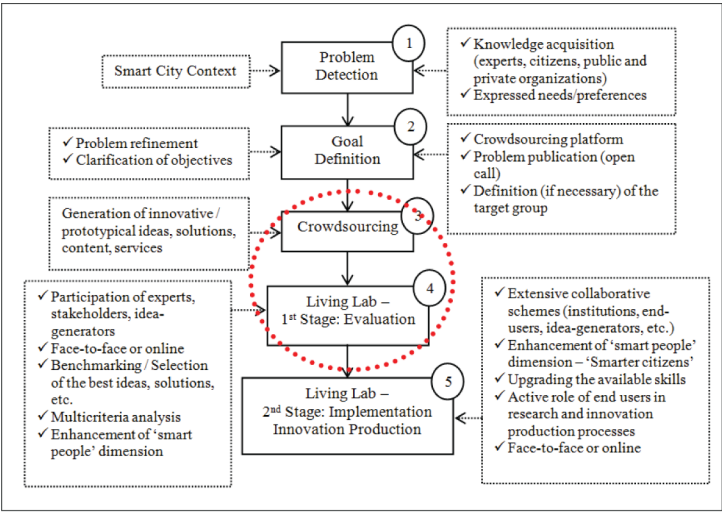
Smart City Context

Problem Detection

1

✓ Knowledge acquisition (experts, citizens, public and private organizations)
✓ Expressed needs/preferences

✓ Problem refinement
✓ Clarification of objectives

Goal Definition

2

✓ Crowdsourcing platform
✓ Problem publication (open call)
✓ Definition (if necessary) of the target group

Generation of innovative / prototypical ideas, solutions, content, services

Crowdsourcing

3

✓ Participation of experts, stakeholders, idea-generators
✓ Face-to-face or online
✓ Benchmarking / Selection of the best ideas, solutions, etc.
✓ Multicriteria analysis
✓ Enhancement of 'smart people' dimension

Living Lab – 1$^{st}$ Stage: Evaluation

4

✓ Extensive collaborative schemes (institutions, end-users, idea-generators, etc.)
✓ Enhancement of 'smart people' dimension – 'Smarter citizens'
✓ Upgrading the available skills
✓ Active role of end users in research and innovation production processes
✓ Face-to-face or online

Living Lab – 2$^{nd}$ Stage: Implementation Innovation Production

5